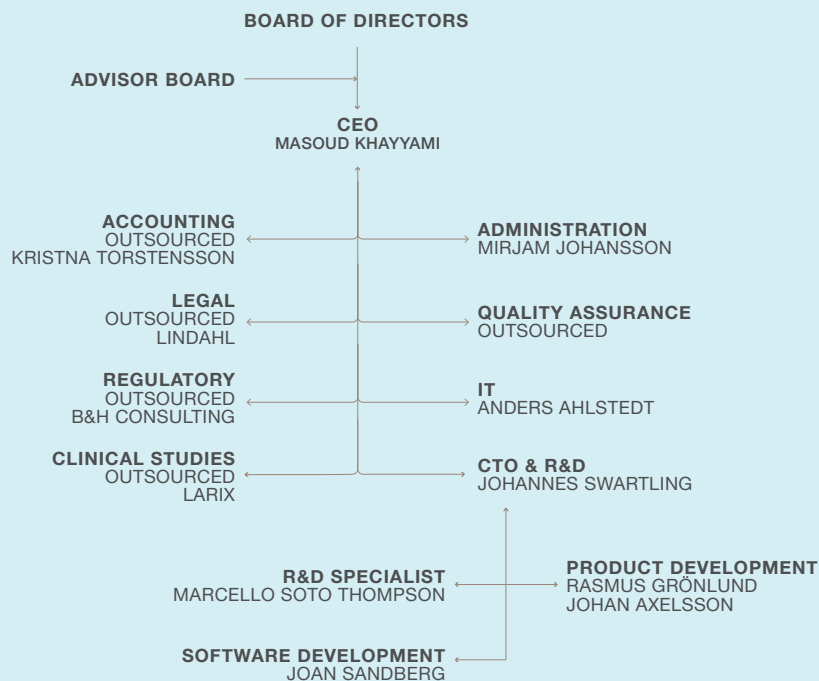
BOARD OF DIRECTORS

ADVISOR BOARD

CEO
MASOUD KHAYYAMI

ACCOUNTING
OUTSOURCED
KRISTNA TORSTENSSON

ADMINISTRATION
MIRJAM JOHANSSON

LEGAL
OUTSOURCED
LINDAHL

QUALITY ASSURANCE
OUTSOURCED

REGULATORY
OUTSOURCED
B&H CONSULTING

IT
ANDERS AHLSTEDT

CLINICAL STUDIES
OUTSOURCED
LARIX

CTO & R&D
JOHANNES SWARTLING

R&D SPECIALIST
MARCELLO SOTO THOMPSON

PRODUCT DEVELOPMENT
RASMUS GRÖNLUND
JOHAN AXELSSON

SOFTWARE DEVELOPMENT
JOAN SANDBERG